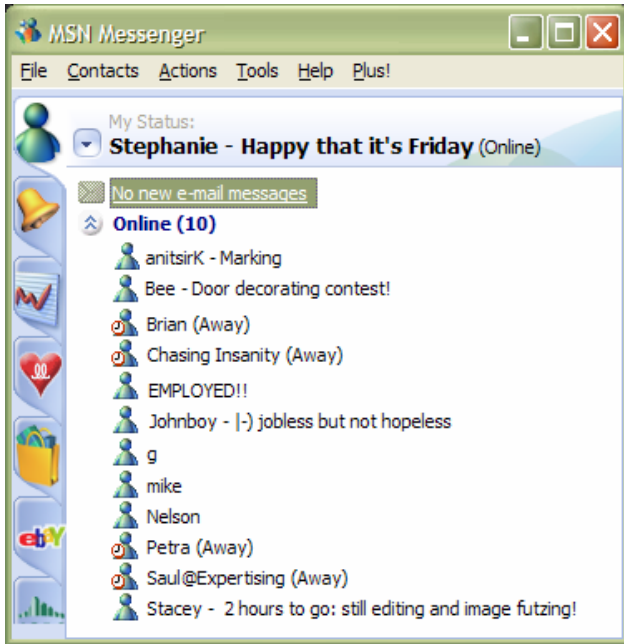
MSN Messenger

File Contacts Actions Tools Help Plus!

My Status:
Stephanie - Happy that it's Friday (Online)

No new e-mail messages

Online (10)

anitsirK - Marking
Bee - Door decorating contest!
Brian (Away)
Chasing Insanity (Away)
EMPLOYED!!
Johnboy - |-) jobless but not hopeless
g
mike
Nelson
Petra (Away)
Saul@Expertising (Away)
Stacey - 2 hours to go: still editing and image futzing!

ebY